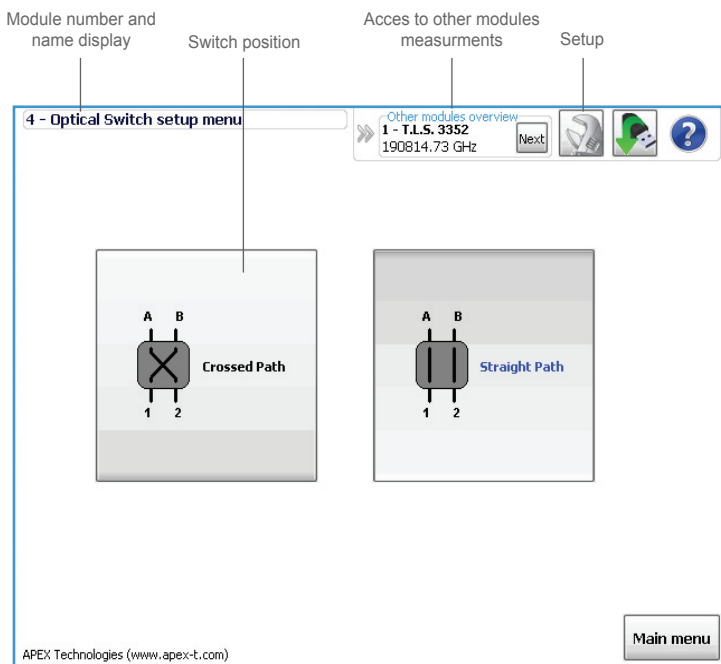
Module number and name display

Switch position

Acces to other modules measurments

Setup

4 - Optical Switch setup menu

Other modules overview

1 - T.L.S. 3352

190814.73 GHz

Next

A B

1 2

Crossed Path

A B

1 2

Straight Path

APEX Technologies (www.apex-t.com)

Main menu